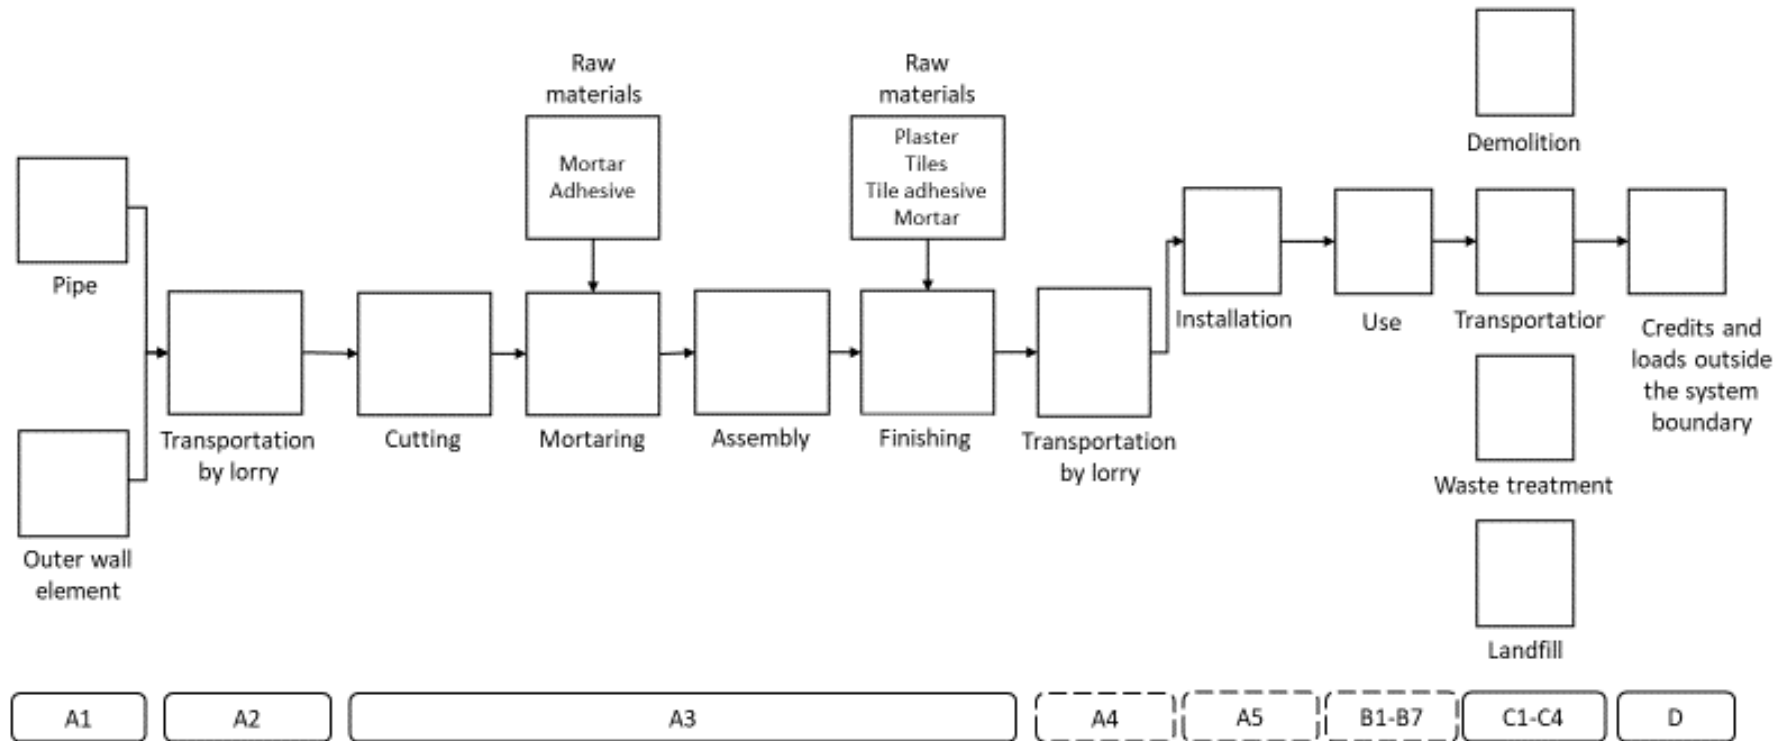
Raw materials

Raw materials

Mortar
Adhesive

Plaster
Tiles
Tile adhesive
Mortar

Demolition

Pipe

Installation

Use

Transportatior

Credits and loads outside the system boundary

Transportation by lorry

Cutting

Mortaring

Assembly

Finishing

Transportation by lorry

Waste treatment

Outer wall element

Landfill

A1

A2

A3

A4

A5

B1-B7

C1-C4

D